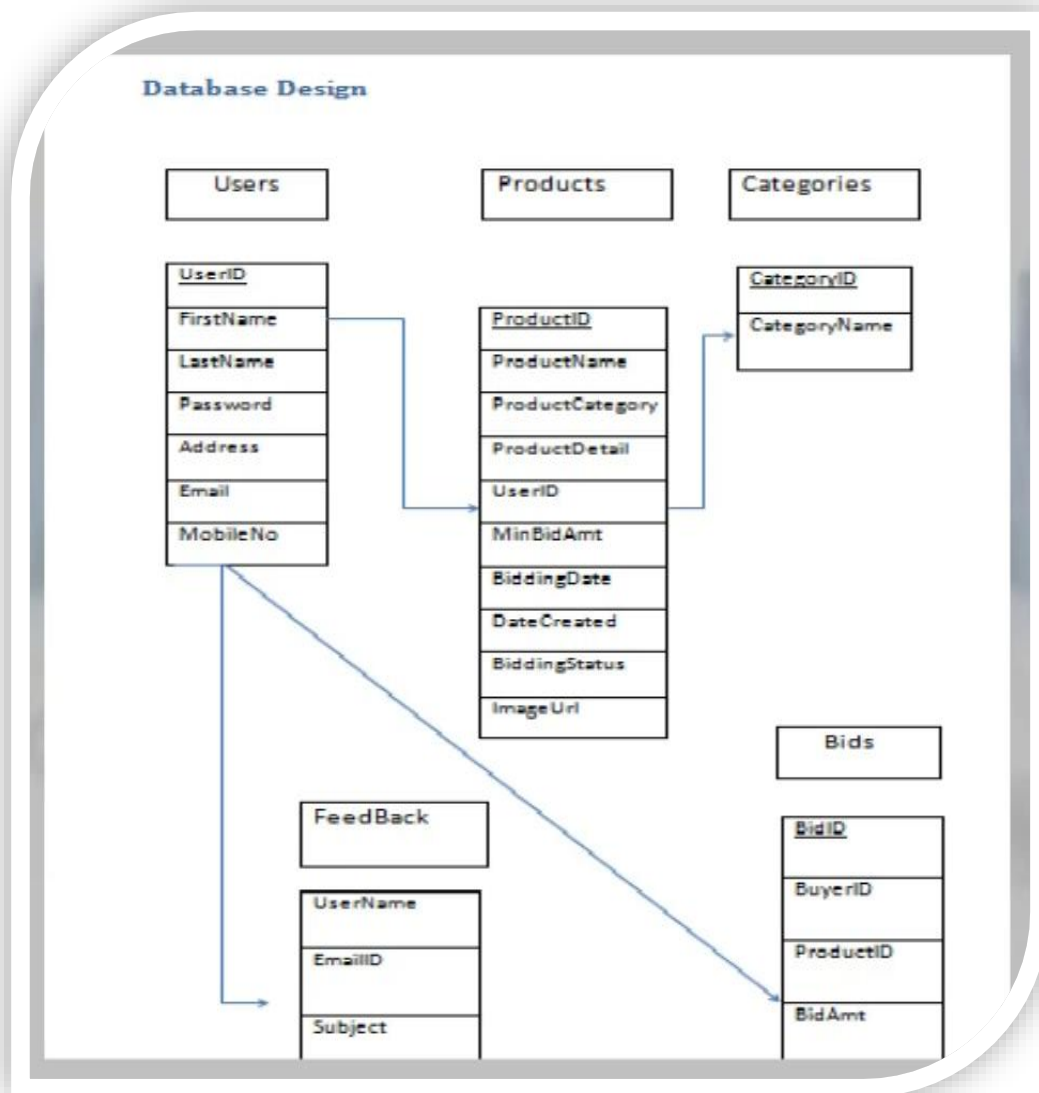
Database Design

Users

Products

Categories

UserID
FirstName
LastName
Password
Address
Email
MobileNo

ProductID
ProductName
ProductCategory
ProductDetail
UserID
MinBidAmt
BiddingDate
DateCreated
BiddingStatus
ImageUrl

CategoryID
CategoryName

Bids

FeedBack

UserName
EmailID
Subject

BidID
BuyerID
ProductID
BidAmt